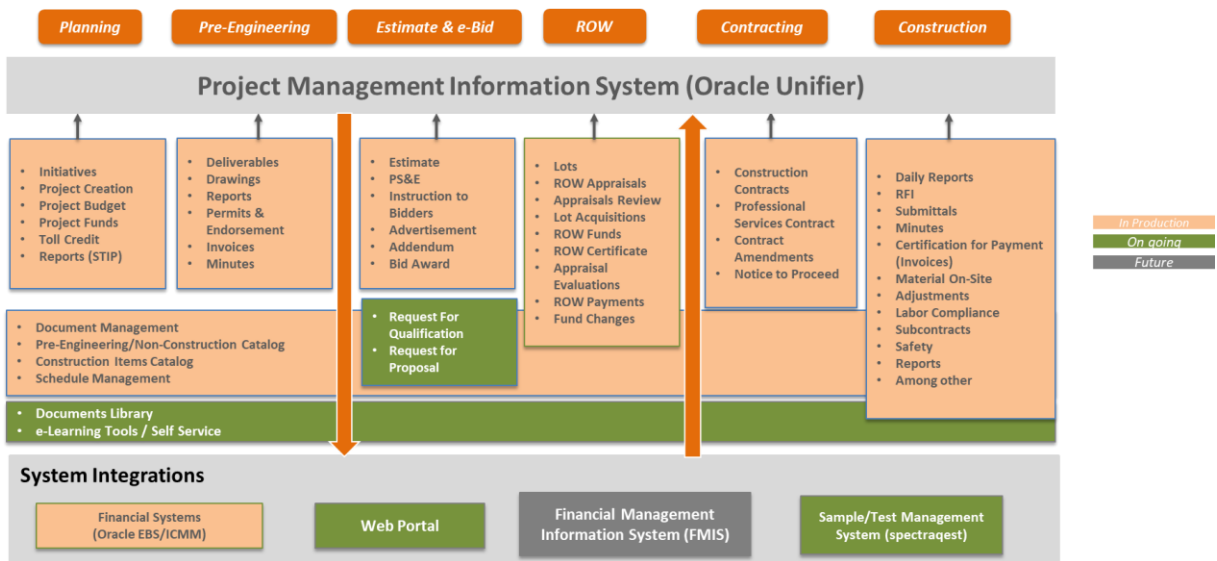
Planning

Pre-Engineering

Estimate & e-Bid

ROW

Contracting

Construction

Project Management Information System (Oracle Unifier)

- Initiatives
- Project Creation
- Project Budget
- Project Funds
- Toll Credit
- Reports (STIP)

- Deliverables
- Drawings
- Reports
- Permits & Endorsement
- Invoices
- Minutes

- Estimate
- PS&E
- Instruction to Bidders
- Advertisement
- Addendum
- Bid Award

- Lots
- ROW Appraisals
- Appraisals Review
- Lot Acquisitions
- ROW Funds
- ROW Certificate
- Appraisal Evaluations
- ROW Payments
- Fund Changes

- Construction Contracts
- Professional Services Contract
- Contract Amendments
- Notice to Proceed

- Daily Reports
- RFI
- Submittals
- Minutes
- Certification for Payment (Invoices)
- Material On-Site
- Adjustments
- Labor Compliance
- Subcontracts
- Safety
- Reports
- Among other

In Production

On going

Future

- Document Management
- Pre-Engineering/Non-Construction Catalog
- Construction Items Catalog
- Schedule Management

- Request For Qualification
- Request for Proposal

- Documents Library
- e-Learning Tools / Self Service

System Integrations

Financial Systems (Oracle EBS/ICMM)

Web Portal

Financial Management Information System (FMIS)

Sample/Test Management System (spectraqest)